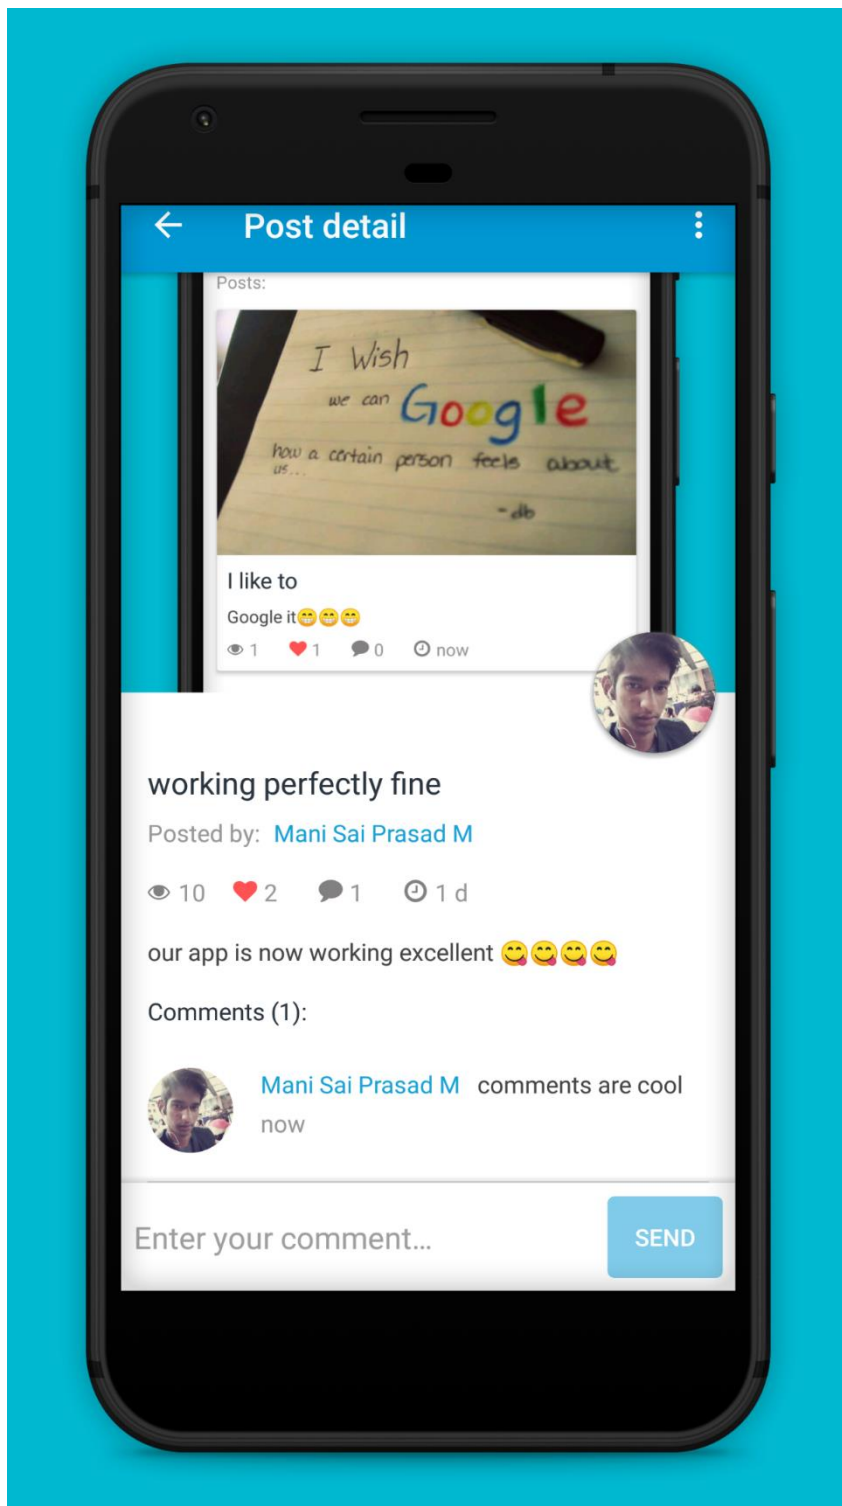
Post detail

Posts:

I Wish we can Google how a certain person feels about us... -db

I like to

Google it😁😁😁

1 1 0 now

working perfectly fine

Posted by: Mani Sai Prasad M

10 2 1 1 d

our app is now working excellent 😋😋😋😋

Comments (1):

Mani Sai Prasad M comments are cool
now

Enter your comment...

SEND